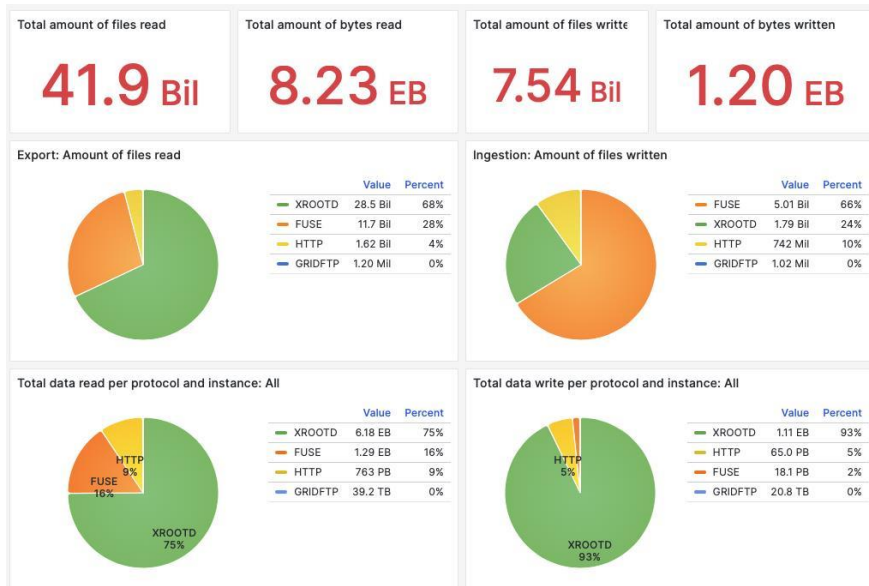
Total amount of files read

41.9 Bil

Total amount of bytes read

8.23 EB

Total amount of files writte

7.54 Bil

Total amount of bytes written

1.20 EB

Export: Amount of files read

| | Value | Percent |
|---|---|---|
| XROOTD | 28.5 Bil | 68% |
| FUSE | 11.7 Bil | 28% |
| HTTP | 1.62 Bil | 4% |
| GRIDFTP | 1.20 Mil | 0% |

Ingestion: Amount of files written

| | Value | Percent |
|---|---|---|
| FUSE | 5.01 Bil | 66% |
| XROOTD | 1.79 Bil | 24% |
| HTTP | 742 Mil | 10% |
| GRIDFTP | 1.02 Mil | 0% |

Total data read per protocol and instance: All

HTTP 9%
FUSE 16%
XROOTD 75%

| | Value | Percent |
|---|---|---|
| XROOTD | 6.18 EB | 75% |
| FUSE | 1.29 EB | 16% |
| HTTP | 763 PB | 9% |
| GRIDFTP | 39.2 TB | 0% |

Total data write per protocol and instance: All

HTTP 5%
XROOTD 93%

| | Value | Percent |
|---|---|---|
| XROOTD | 1.11 EB | 93% |
| HTTP | 65.0 PB | 5% |
| FUSE | 18.1 PB | 2% |
| GRIDFTP | 20.8 TB | 0% |